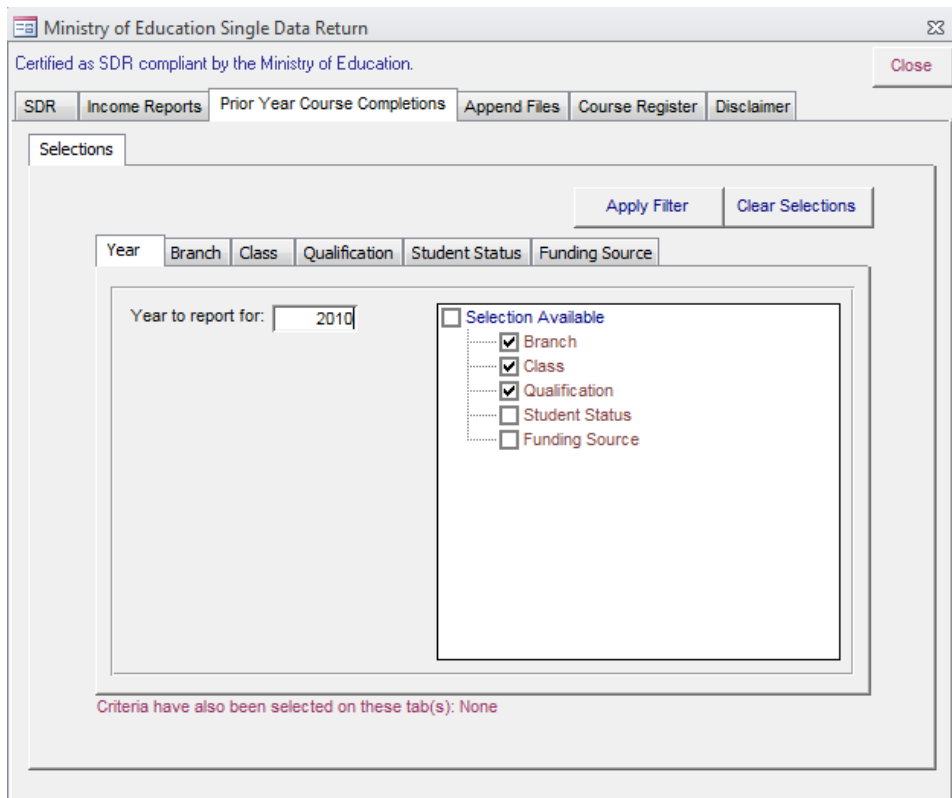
Ministry of Education Single Data Return

Certified as SDR compliant by the Ministry of Education.

Close

SDR | Income Reports | Prior Year Course Completions | Append Files | Course Register | Disclaimer

Selections

Apply Filter | Clear Selections

Year | Branch | Class | Qualification | Student Status | Funding Source

Year to report for: 2010

☐ Selection Available
☑ Branch
☑ Class
☑ Qualification
☐ Student Status
☐ Funding Source

Criteria have also been selected on these tab(s): None